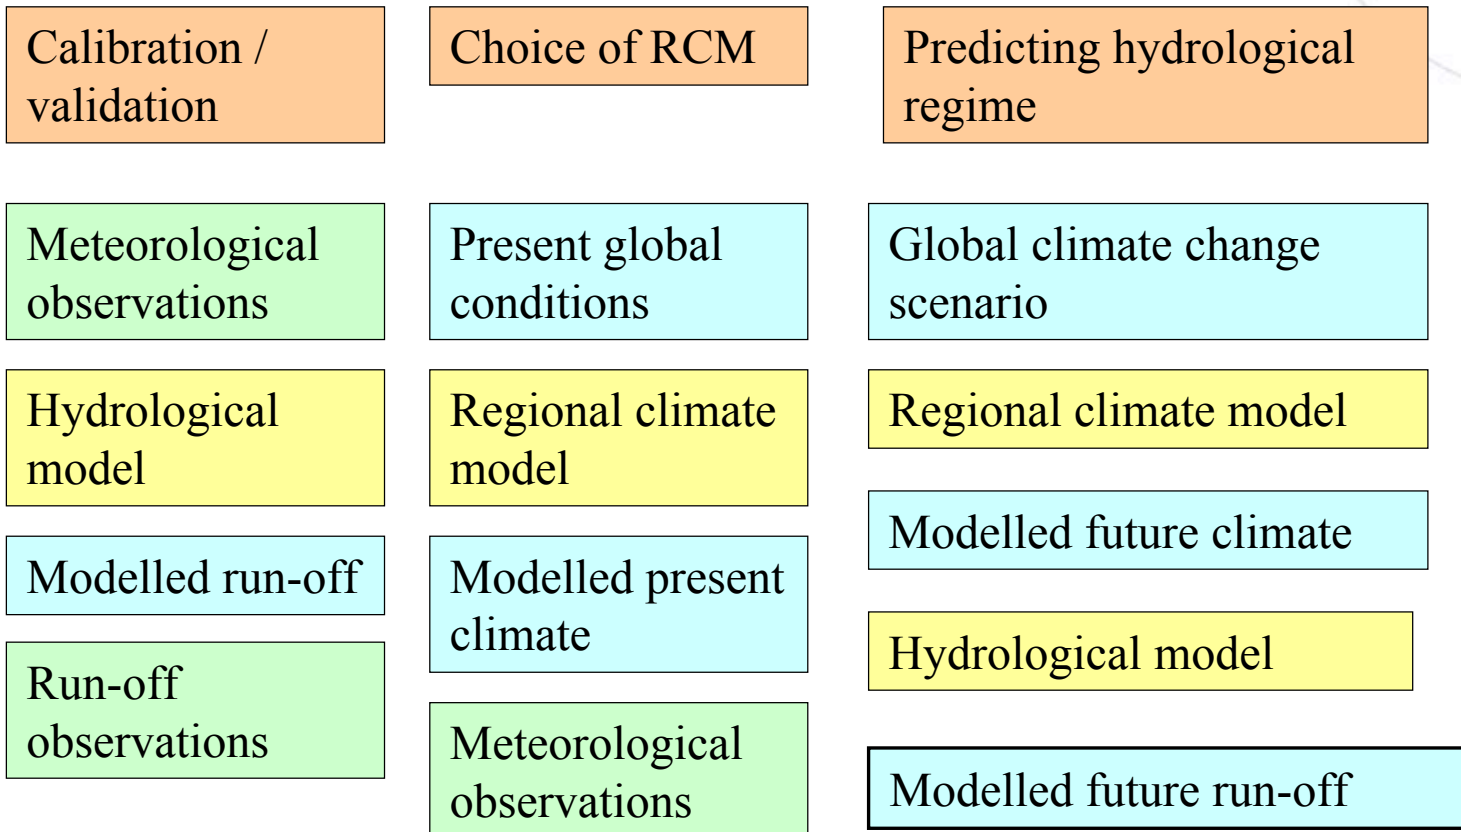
Calibration / validation

Meteorological observations

Hydrological model

Modelled run-off

Run-off observations

Choice of RCM

Present global conditions

Regional climate model

Modelled present climate

Meteorological observations

Predicting hydrological regime

Global climate change scenario

Regional climate model

Modelled future climate

Hydrological model

Modelled future run-off